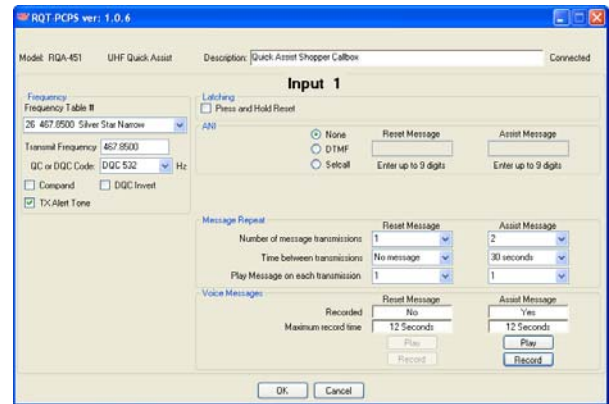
RQT-PCPS ver: 1.0.6

Model: RQA-451 UHF Quick Assist Description: Quick Assist Shopper Callbox Connected

Input 1

Frequency
Frequency Table #
26 467.8500 Silver Star Narrow
Transmit Frequency 467.8500
QC or DQC Code: DQC 532 Hz
Compand
DQC Invert
TX Alert Tone

Latching
Press and Hold Reset

ANI
None
DTMF
Selcall
Reset Message
Enter up to 9 digits
Assist Message
Enter up to 9 digits

Message Repeat

| | Reset Message | Assist Message |
|---|---|---|
| Number of message transmissions | 1 | 2 |
| Time between transmissions | No message | 30 seconds |
| Play Message on each transmission | 1 | 1 |

Voice Messages

| | Reset Message | Assist Message |
|---|---|---|
| Recorded | No | Yes |
| Maximum record time | 12 Seconds | 12 Seconds |
| | Play | Play |
| | Record | Record |

OK Cancel